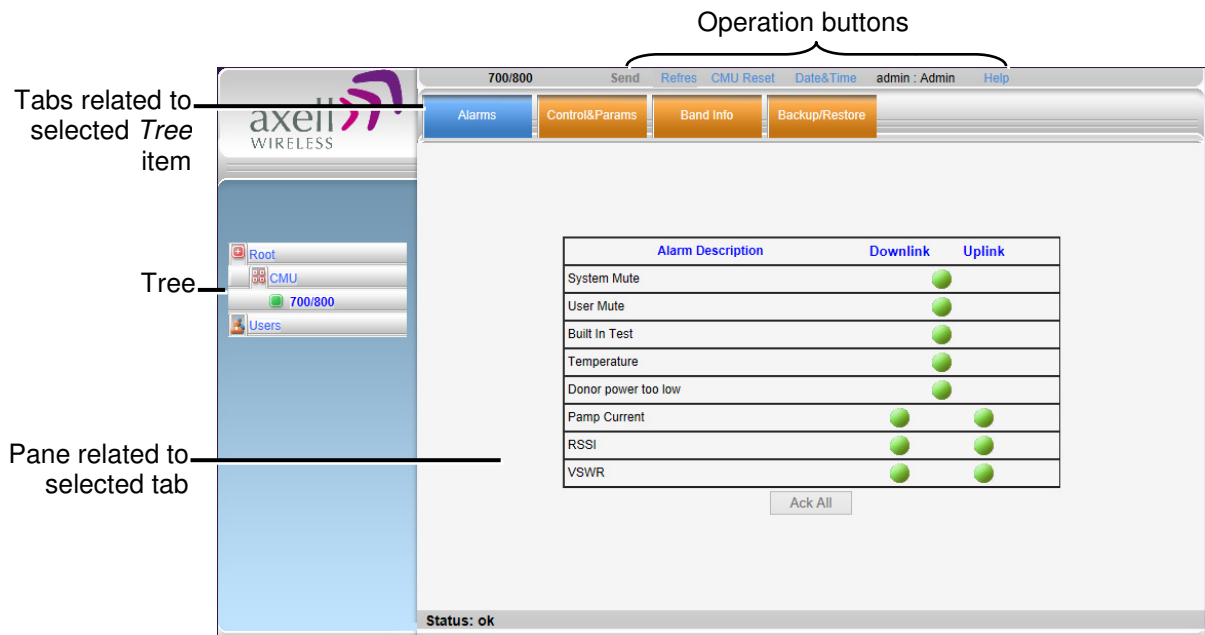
Operation buttons

Tabs related to selected *Tree* item

axell WIRELESS

700/800 Send Refres CMU Reset Date&Time admin : Admin Help

Alarms Control&Params Band Info Backup/Restore

Tree

Root
CMU
700/800
Users

| Alarm Description | Downlink | Uplink |
|---|---|---|
| System Mute | | |
| User Mute | | |
| Built In Test | | |
| Temperature | | |
| Donor power too low | | |
| Pamp Current | | |
| RSSI | | |
| VSWR | | |

Ack All

Pane related to selected tab

Status: ok